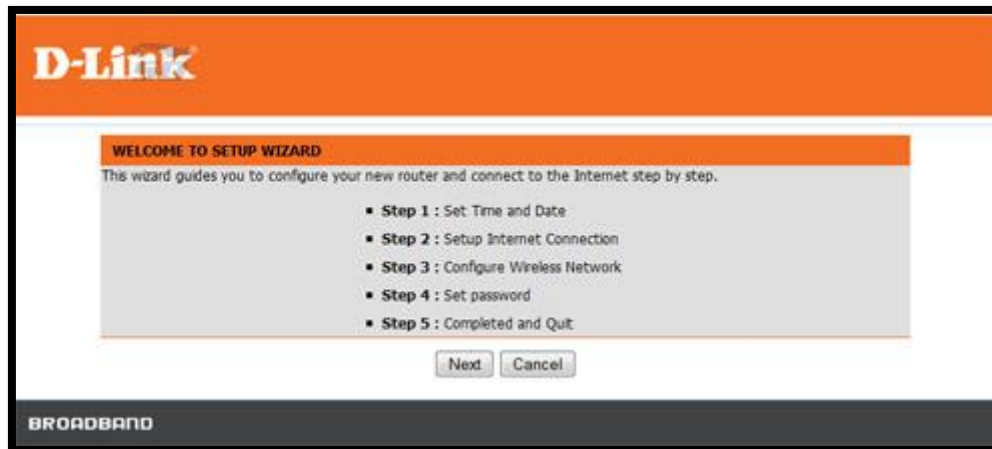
D-Link

WELCOME TO SETUP WIZARD

This wizard guides you to configure your new router and connect to the Internet step by step.

- **Step 1 :** Set Time and Date
- **Step 2 :** Setup Internet Connection
- **Step 3 :** Configure Wireless Network
- **Step 4 :** Set password
- **Step 5 :** Completed and Quit

Next Cancel

BROADBAND